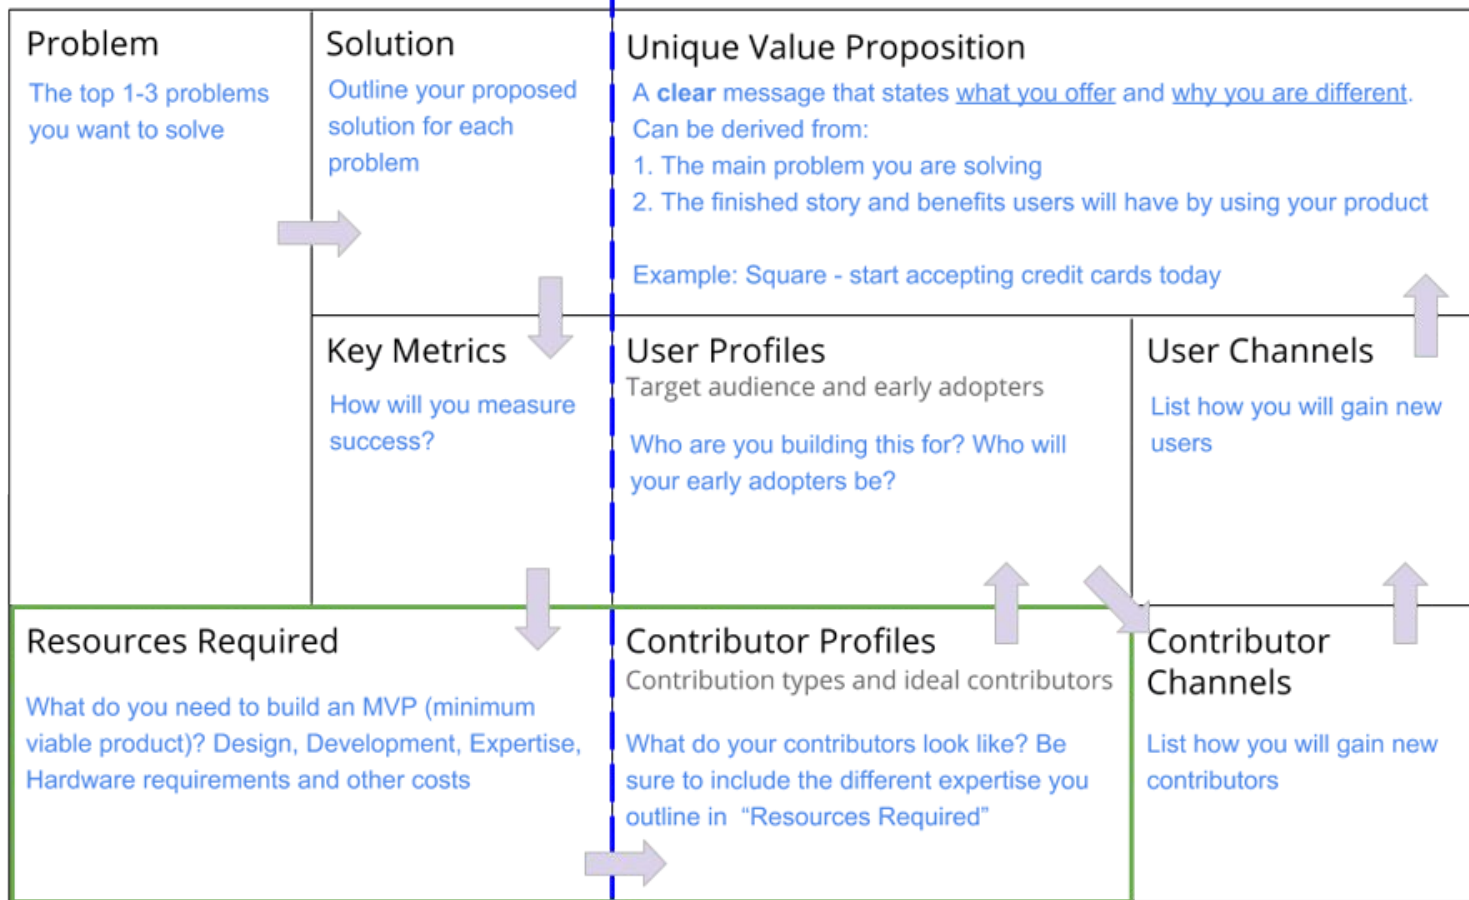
Problem
The top 1-3 problems you want to solve

Solution
Outline your proposed solution for each problem

Unique Value Proposition
A **clear** message that states what you offer and why you are different.
Can be derived from:
1. The main problem you are solving
2. The finished story and benefits users will have by using your product

Example: Square - start accepting credit cards today

Key Metrics
How will you measure success?

User Profiles
Target audience and early adopters

Who are you building this for? Who will your early adopters be?

User Channels
List how you will gain new users

Resources Required
What do you need to build an MVP (minimum viable product)? Design, Development, Expertise, Hardware requirements and other costs

Contributor Profiles
Contribution types and ideal contributors

What do your contributors look like? Be sure to include the different expertise you outline in "Resources Required"

Contributor Channels
List how you will gain new contributors